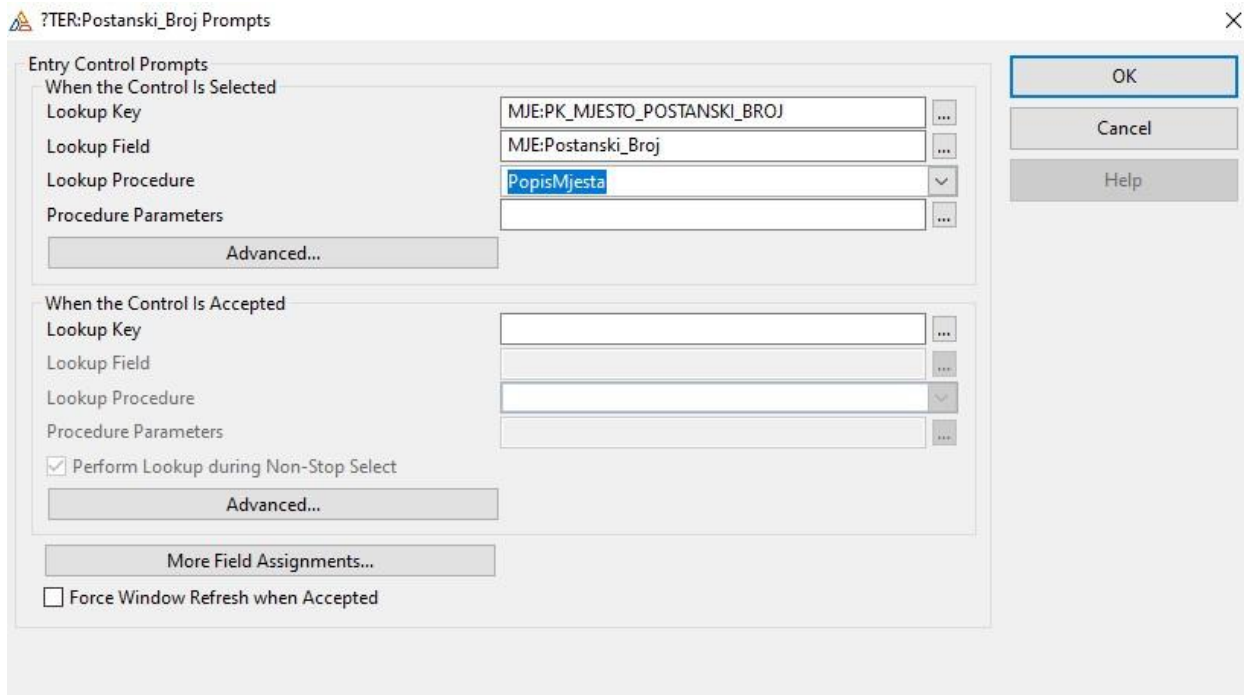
?TER:Postanski_Broj Prompts

×

Entry Control Prompts

When the Control Is Selected

Lookup Key MJE:PK_MJESTO_POSTANSKI_BROJ ...

Lookup Field MJE:Postanski_Broj ...

Lookup Procedure PopisMjesta

Procedure Parameters ...

Advanced...

When the Control Is Accepted

Lookup Key ...

Lookup Field ...

Lookup Procedure

Procedure Parameters ...

Perform Lookup during Non-Stop Select

Advanced...

More Field Assignments...

Force Window Refresh when Accepted

OK

Cancel

Help